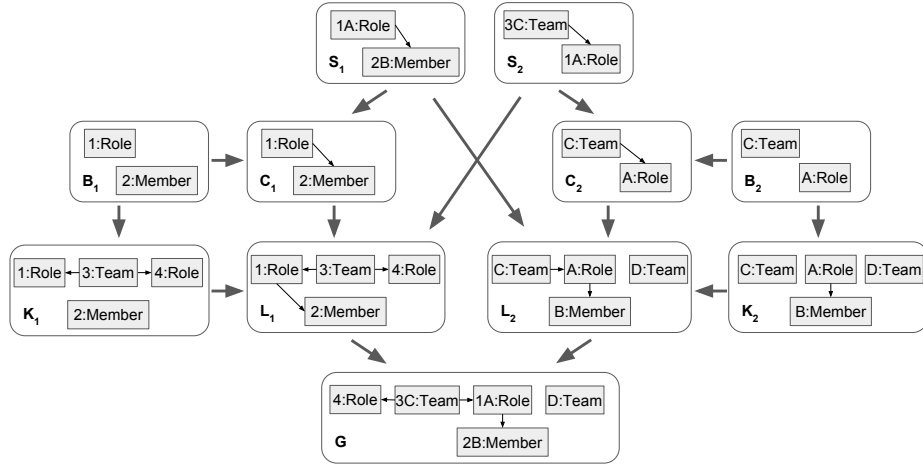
1A:Role
2B:Member
$S_1$

3C:Team
1A:Role
$S_2$

1:Role
2:Member
$B_1$

1:Role
2:Member
$C_1$

C:Team
A:Role
$C_2$

C:Team
A:Role
$B_2$

1:Role
3:Team
4:Role
2:Member
$K_1$

1:Role
3:Team
4:Role
2:Member
$L_1$

C:Team
A:Role
D:Team
B:Member
$L_2$

C:Team
A:Role
D:Team
B:Member
$K_2$

4:Role
3C:Team
1A:Role
D:Team
2B:Member
G